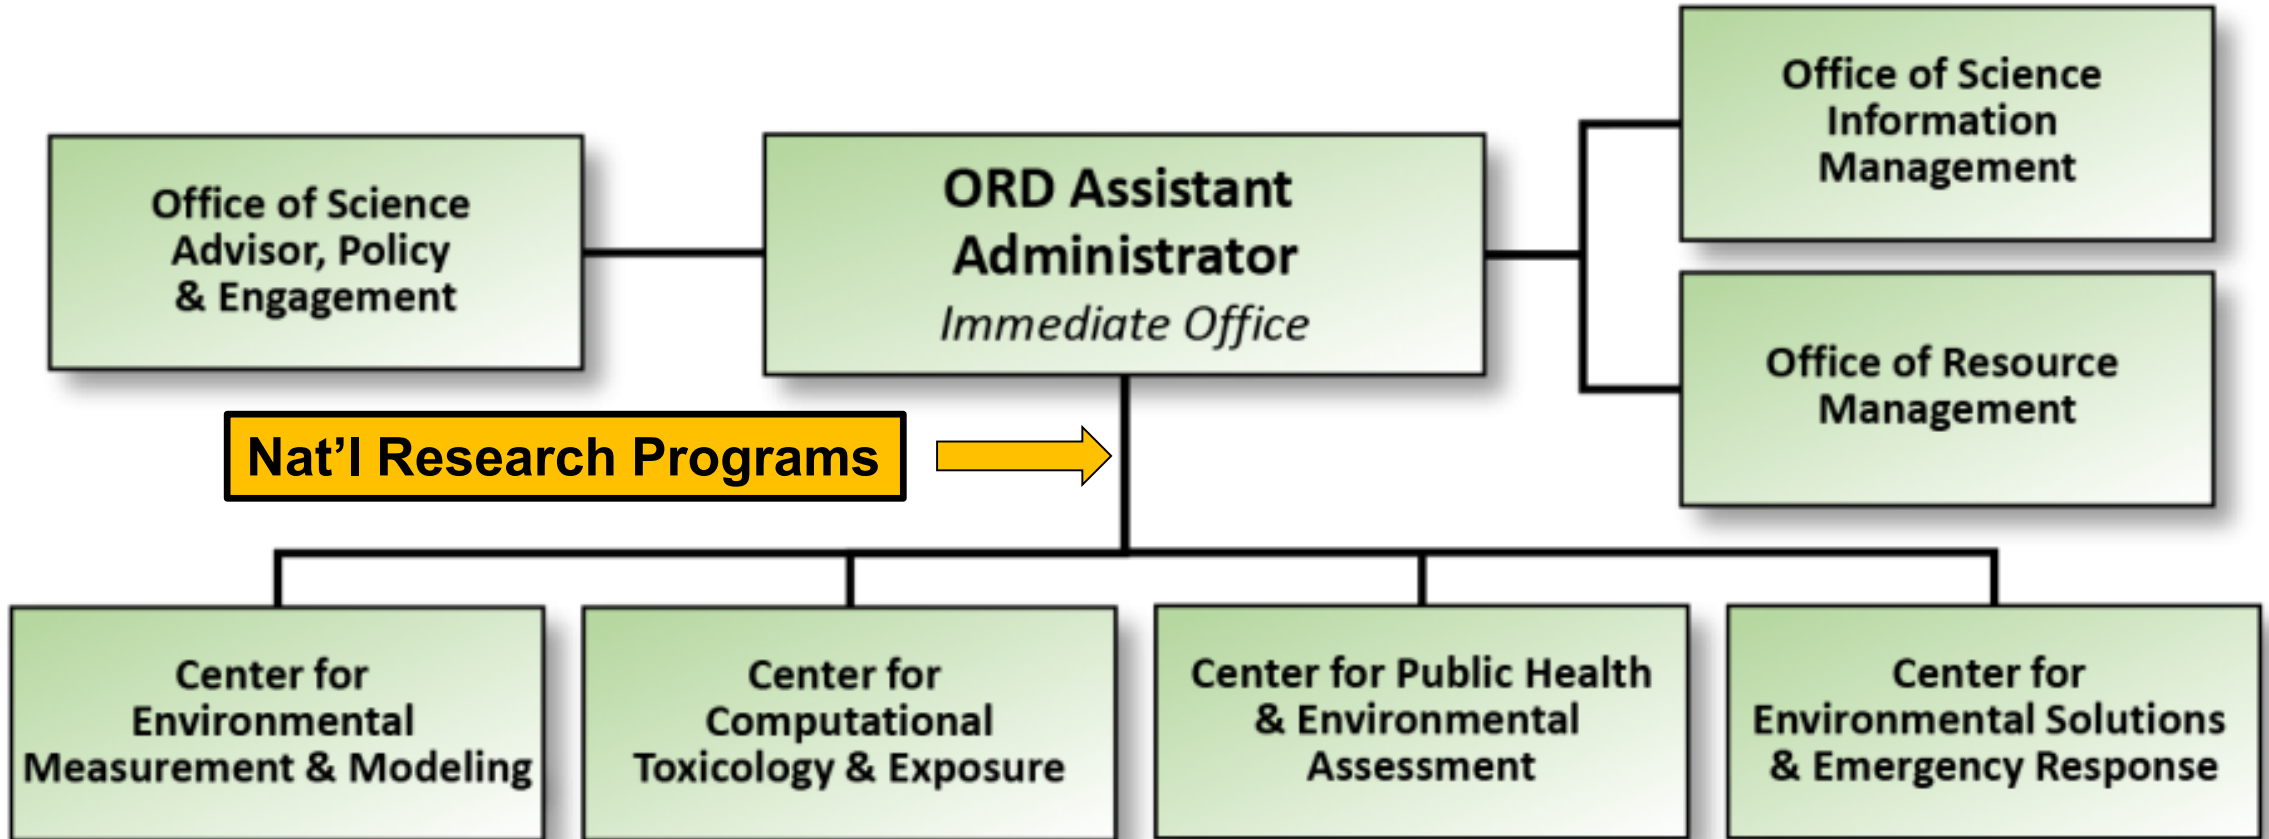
Office of Science Advisor, Policy & Engagement

ORD Assistant Administrator
Immediate Office

Office of Science Information Management

Office of Resource Management

Nat’l Research Programs

Center for Environmental Measurement & Modeling

Center for Computational Toxicology & Exposure

Center for Public Health & Environmental Assessment

Center for Environmental Solutions & Emergency Response